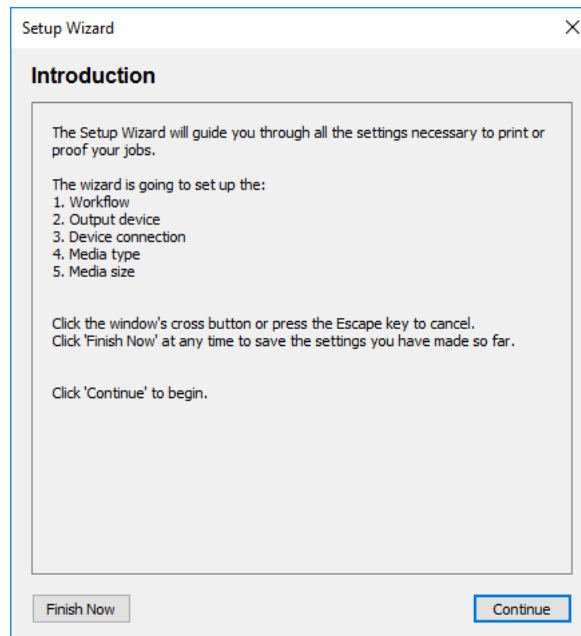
Setup Wizard

Introduction

The Setup Wizard will guide you through all the settings necessary to print or proof your jobs.

The wizard is going to set up the:
1. Workflow
2. Output device
3. Device connection
4. Media type
5. Media size

Click the window's cross button or press the Escape key to cancel.
Click 'Finish Now' at any time to save the settings you have made so far.

Click 'Continue' to begin.

Finish Now

Continue